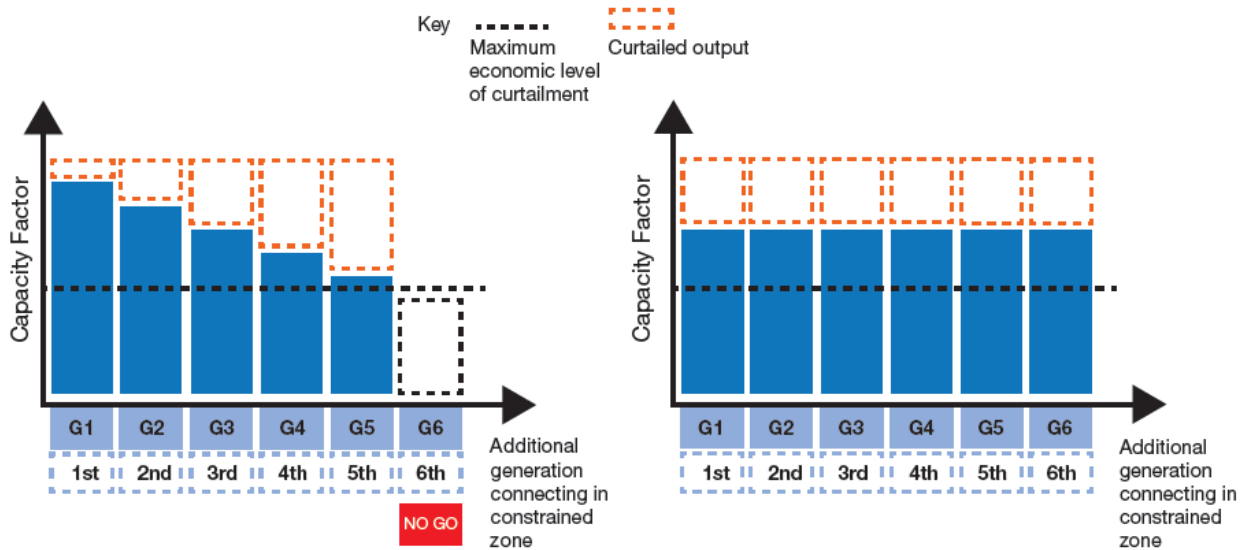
Key

Maximum economic level of curtailment

Curtailed output

Capacity Factor

| G1 | G2 | G3 | G4 | G5 | G6 |
|---|---|---|---|---|---|
| 1st | 2nd | 3rd | 4th | 5th | 6th |

Additional generation connecting in constrained zone

NO GO

Capacity Factor

| G1 | G2 | G3 | G4 | G5 | G6 |
|---|---|---|---|---|---|
| 1st | 2nd | 3rd | 4th | 5th | 6th |

Additional generation connecting in constrained zone